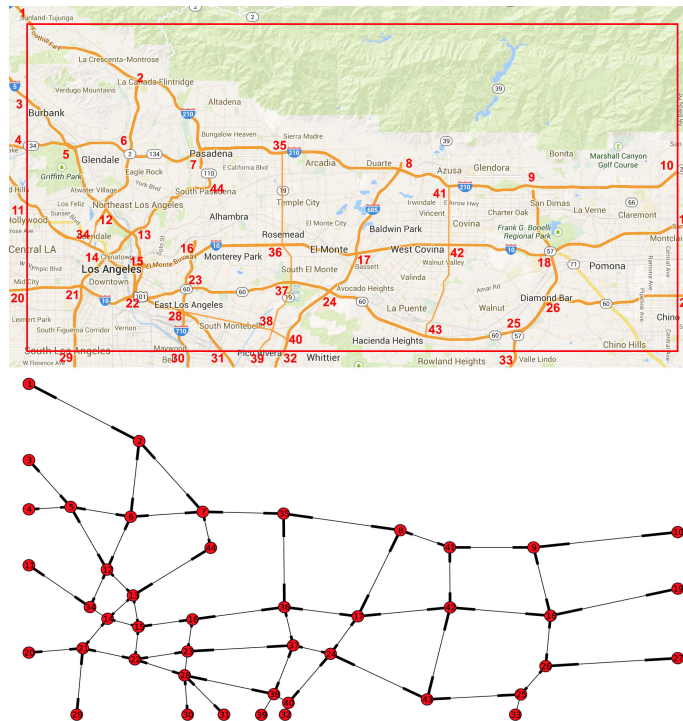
Sunland-Tujunga
2
La Crescenta-Montrose
La Cañada Flintridge
2
Verdugo Mountains
39
3
Burbank
Altadena
210
Bungalow Heaven
Sierra Madre
4
34
6
35
210
39
5
Glendale
2
134
Pasadena
Arcadia
Duarte
8
Azusa
Glendora
Bonita
Marshall Canyon Golf Course
10
Griffith Park
Eagle Rock
7
110
York Blvd
E California Blvd
9
Atwater Village
South Pasadena
44
41
210
19
Irwindale
E Arrow Hwy
San Dimas
11
Los Feliz
Northeast Los Angeles
Temple City
605
Vincent
Covina
Charter Oak
La Verne
Claremont
Hollywood
12
Sunset Blvd
Alhambra
El Monte City
Baldwin Park
Frank G. Bonelli Regional Park
34
Glendale
13
Rosemead
Central LA
14
Chinatown
16
10
El Monte
West Covina
10
57
Montclair
Los Angeles
15
Monterey Park
36
42
71
Olympic Blvd
El Monte Busway
17
Bassett
18
Pomona
Mid City
Downtown
23
South El Monte
Walnut Valley
Valinda
20
21
60
37
Avocado Heights
Amar Rd
Diamond Bar
22
101
60
19
24
La Puente
Walnut
26
60
Leimert Park
East Los Angeles
South Figueroa Corridor
Vernon
28
710
38
South Montebello
43
25
60
57
Chino
Hacienda Heights
Chino Hills
40
South Los Angeles
W Florence Ave
29
Maywood
Bell
30
31
Pico Rivera
39
32
Whittier
Rowland Heights
33
Valle Lindo